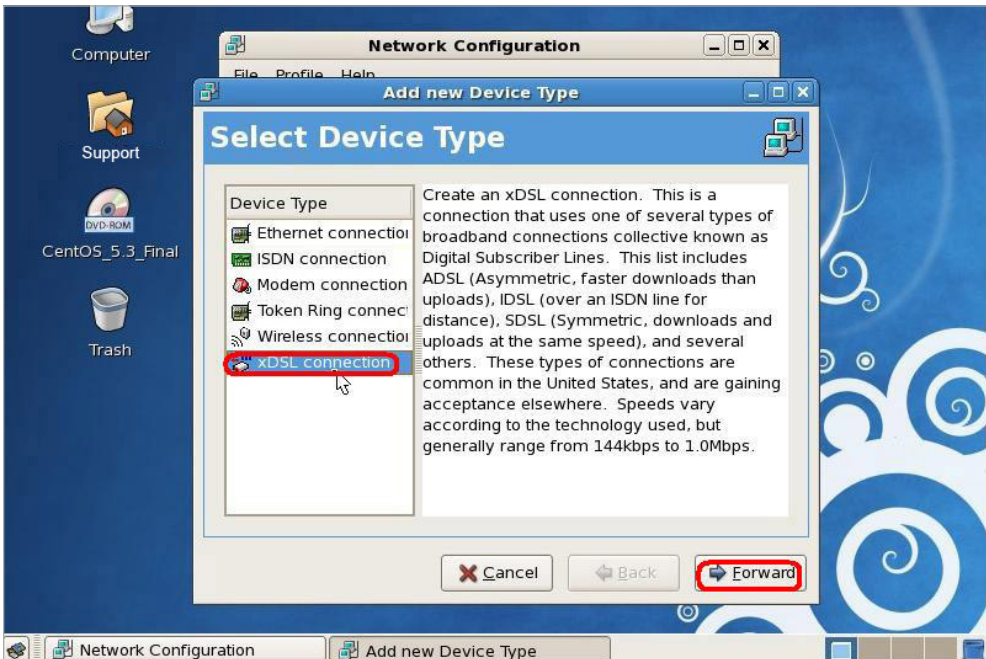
Computer

Support

DVD-ROM
CentOS_5.3_Final

Trash

Network Configuration

File Profile Help

Add new Device Type

Select Device Type

Device Type
Ethernet connectio
ISDN connection
Modem connection
Token Ring connec
Wireless connectio
xDSL connection

Create an xDSL connection. This is a connection that uses one of several types of broadband connections collective known as Digital Subscriber Lines. This list includes ADSL (Asymmetric, faster downloads than uploads), IDSL (over an ISDN line for distance), SDSL (Symmetric, downloads and uploads at the same speed), and several others. These types of connections are common in the United States, and are gaining acceptance elsewhere. Speeds vary according to the technology used, but generally range from 144kbps to 1.0Mbps.

Cancel Back Forward

Network Configuration
Add new Device Type